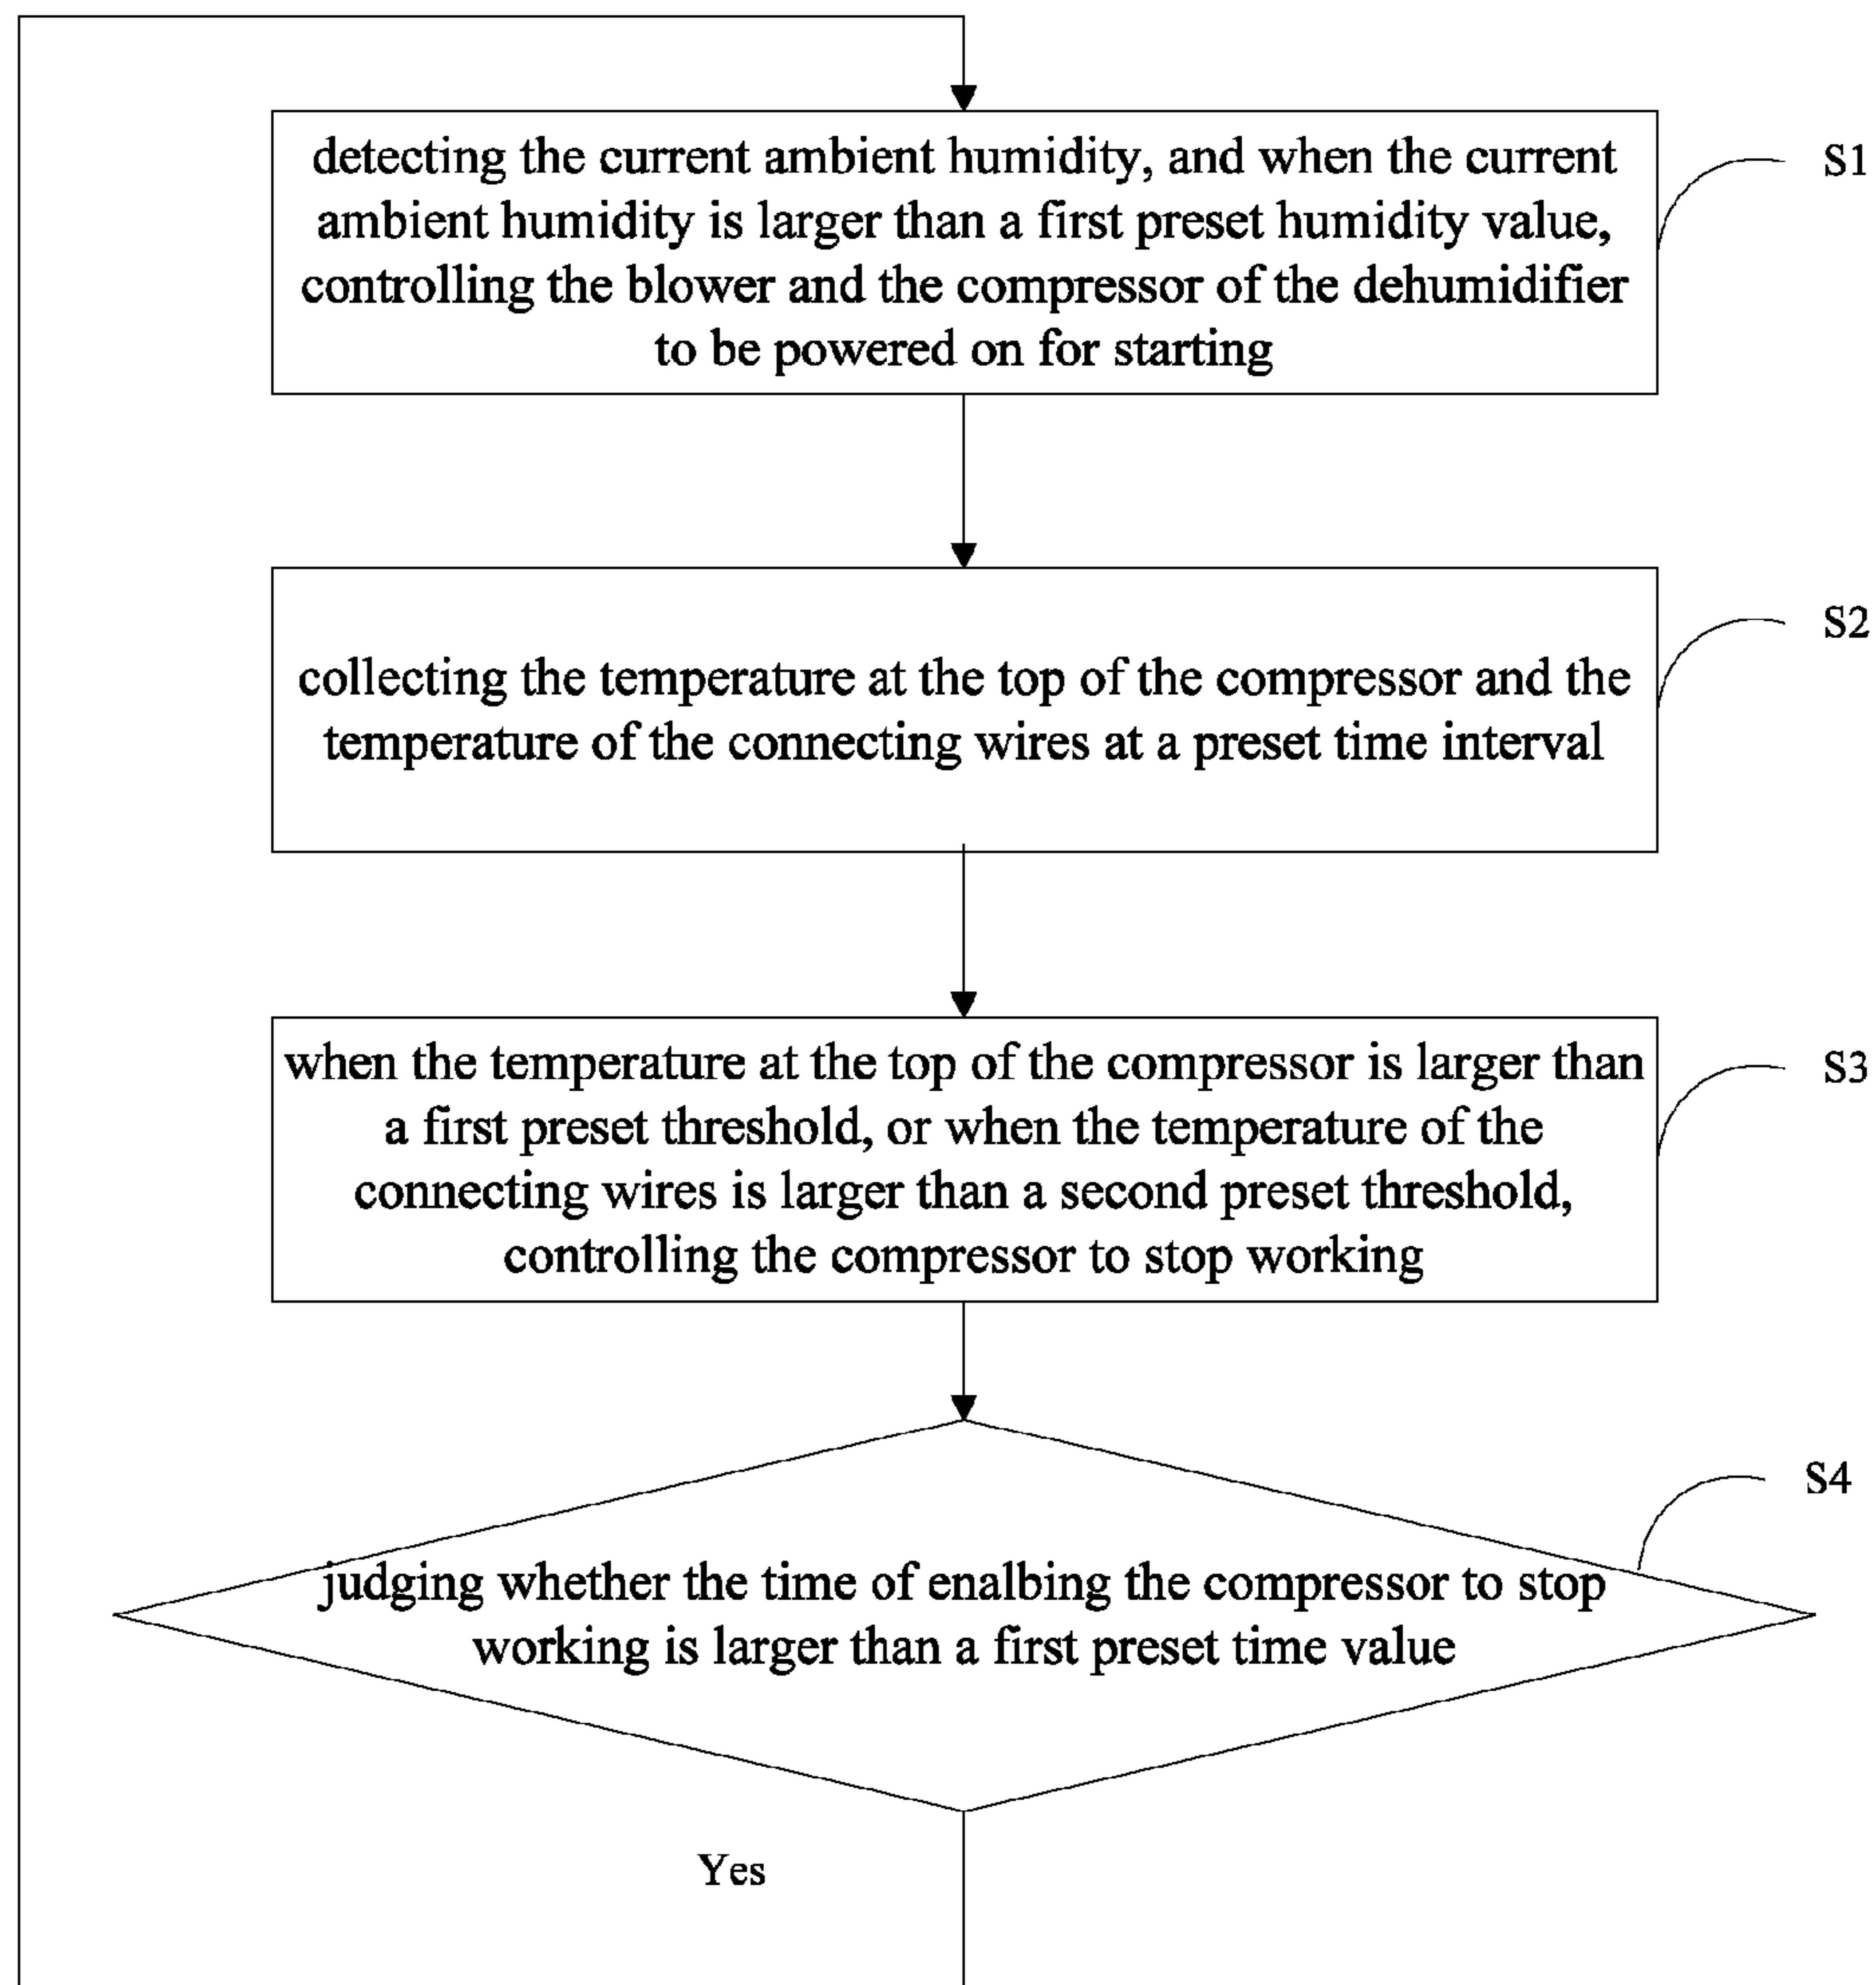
detecting the current ambient humidity, and when the current ambient humidity is larger than a first preset humidity value, controlling the blower and the compressor of the dehumidifier to be powered on for starting

S1

collecting the temperature at the top of the compressor and the temperature of the connecting wires at a preset time interval

S2

when the temperature at the top of the compressor is larger than a first preset threshold, or when the temperature of the connecting wires is larger than a second preset threshold, controlling the compressor to stop working

S3

judging whether the time of enalbing the compressor to stop working is larger than a first preset time value

S4

Yes